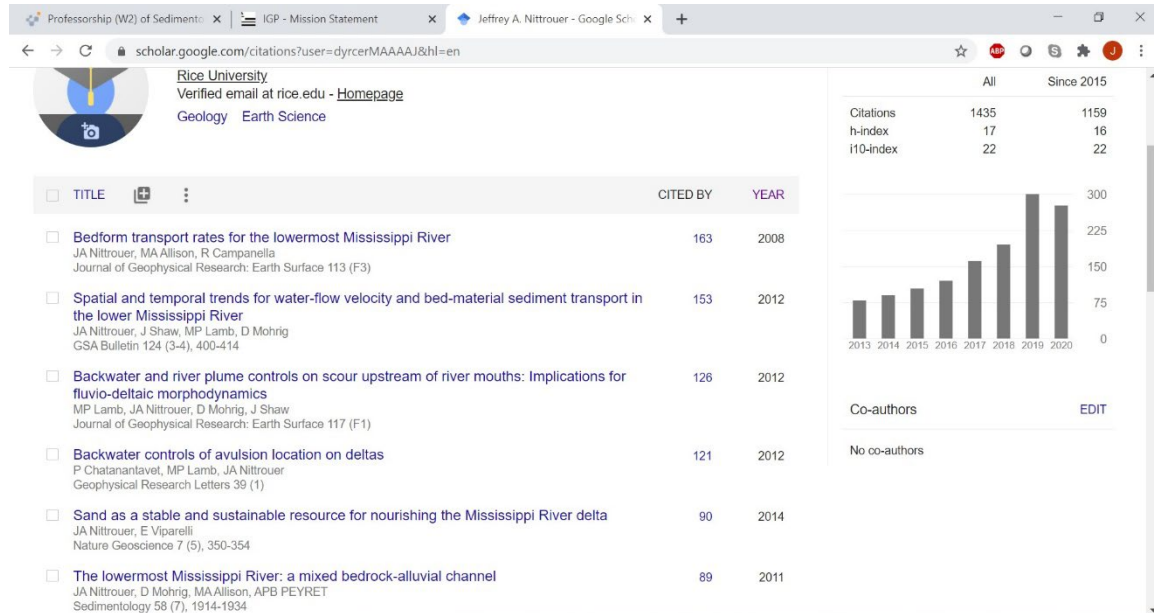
Professorship (W2) of Sedimento ×
IGP - Mission Statement ×
Jeffrey A. Nittrouer - Google Scho ×
+

scholar.google.com/citations?user=dyrcerMAAAAJ&hl=en

Rice University
Verified email at rice.edu - Homepage
Geology Earth Science

| | All | Since 2015 |
|---|---|---|
| Citations | 1435 | 1159 |
| h-index | 17 | 16 |
| i10-index | 22 | 22 |

300
225
150
75
0
2013 2014 2015 2016 2017 2018 2019 2020

TITLE CITED BY YEAR

Bedform transport rates for the lowermost Mississippi River
JA Nittrouer, MA Allison, R Campanella
Journal of Geophysical Research: Earth Surface 113 (F3)
163 2008

Spatial and temporal trends for water-flow velocity and bed-material sediment transport in the lower Mississippi River
JA Nittrouer, J Shaw, MP Lamb, D Mohrig
GSA Bulletin 124 (3-4), 400-414
153 2012

Backwater and river plume controls on scour upstream of river mouths: Implications for fluvio-deltaic morphodynamics
MP Lamb, JA Nittrouer, D Mohrig, J Shaw
Journal of Geophysical Research: Earth Surface 117 (F1)
126 2012

Backwater controls of avulsion location on deltas
P Chatanantavet, MP Lamb, JA Nittrouer
Geophysical Research Letters 39 (1)
121 2012

Sand as a stable and sustainable resource for nourishing the Mississippi River delta
JA Nittrouer, E Viparelli
Nature Geoscience 7 (5), 350-354
90 2014

The lowermost Mississippi River: a mixed bedrock-alluvial channel
JA Nittrouer, D Mohrig, MA Allison, APB PEYRET
Sedimentology 58 (7), 1914-1934
89 2011

Co-authors EDIT

No co-authors